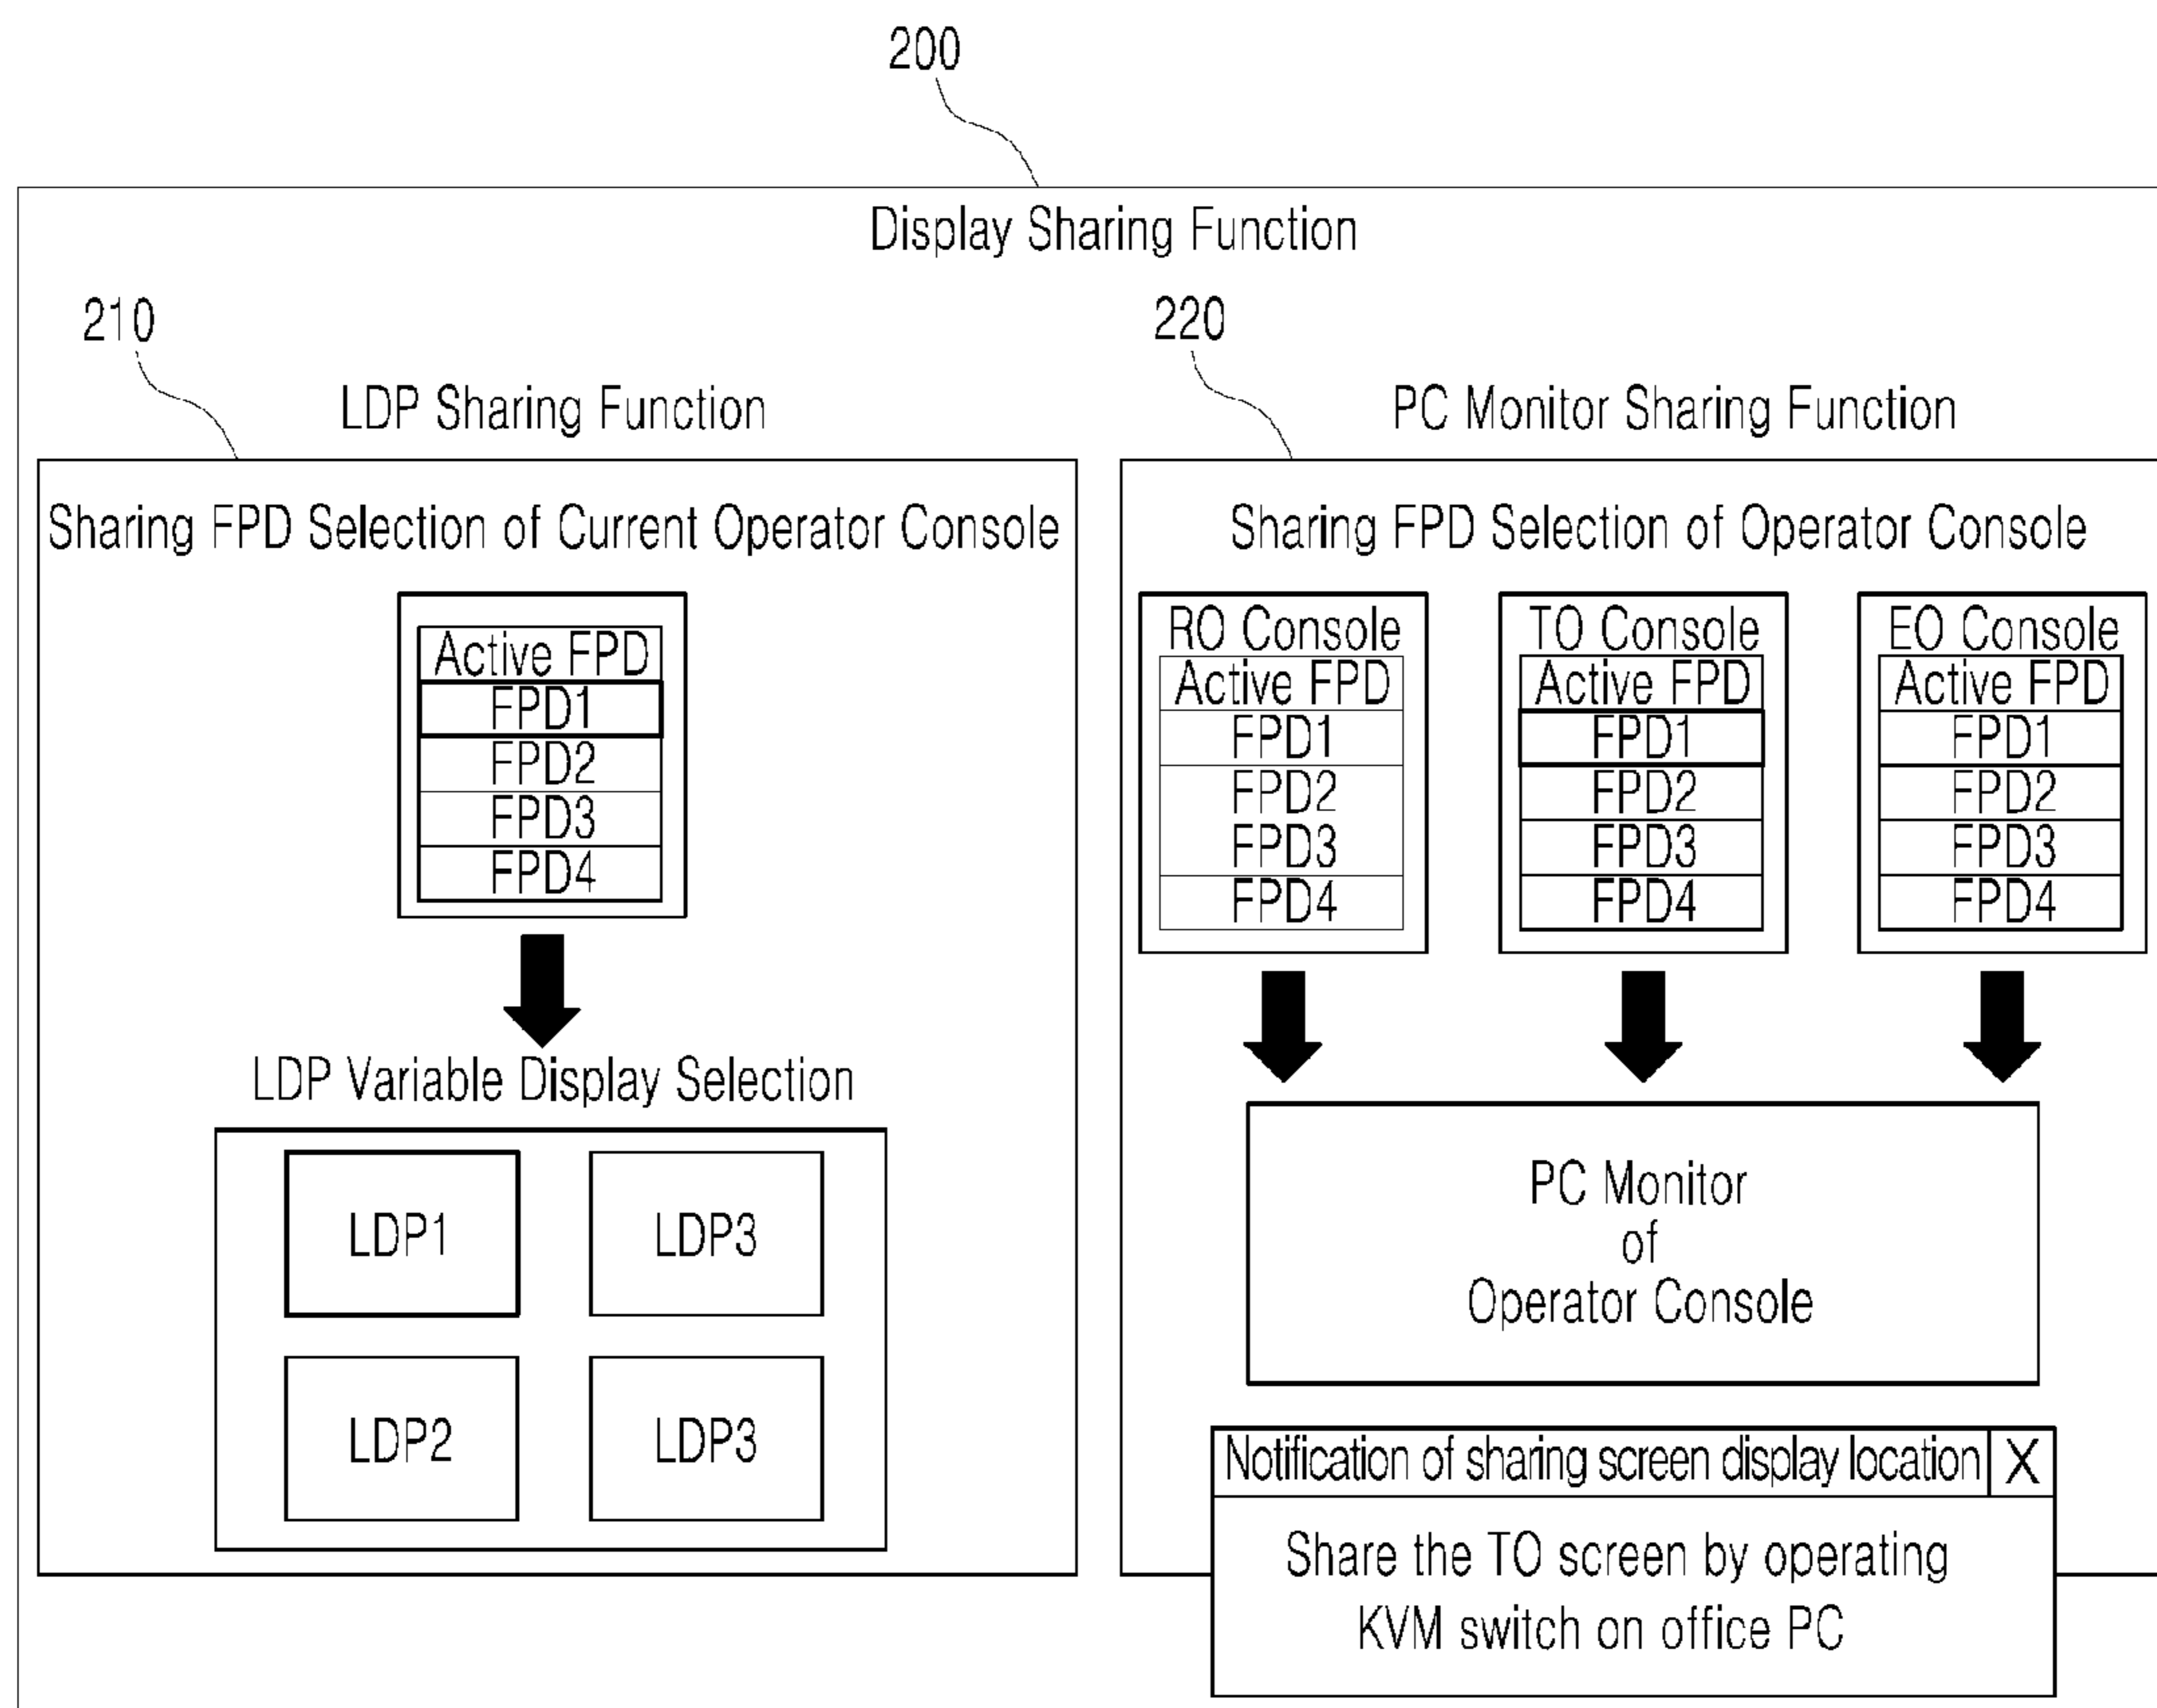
200

Display Sharing Function

210

LDP Sharing Function

Sharing FPD Selection of Current Operator Console

Active FPD
FPD1
FPD2
FPD3
FPD4

LDP Variable Display Selection

LDP1

LDP3

LDP2

LDP3

220

PC Monitor Sharing Function

Sharing FPD Selection of Operator Console

RO Console
Active FPD
FPD1
FPD2
FPD3
FPD4

TO Console
Active FPD
FPD1
FPD2
FPD3
FPD4

EO Console
Active FPD
FPD1
FPD2
FPD3
FPD4

PC Monitor
of
Operator Console

Notification of sharing screen display location X

Share the TO screen by operating KVM switch on office PC